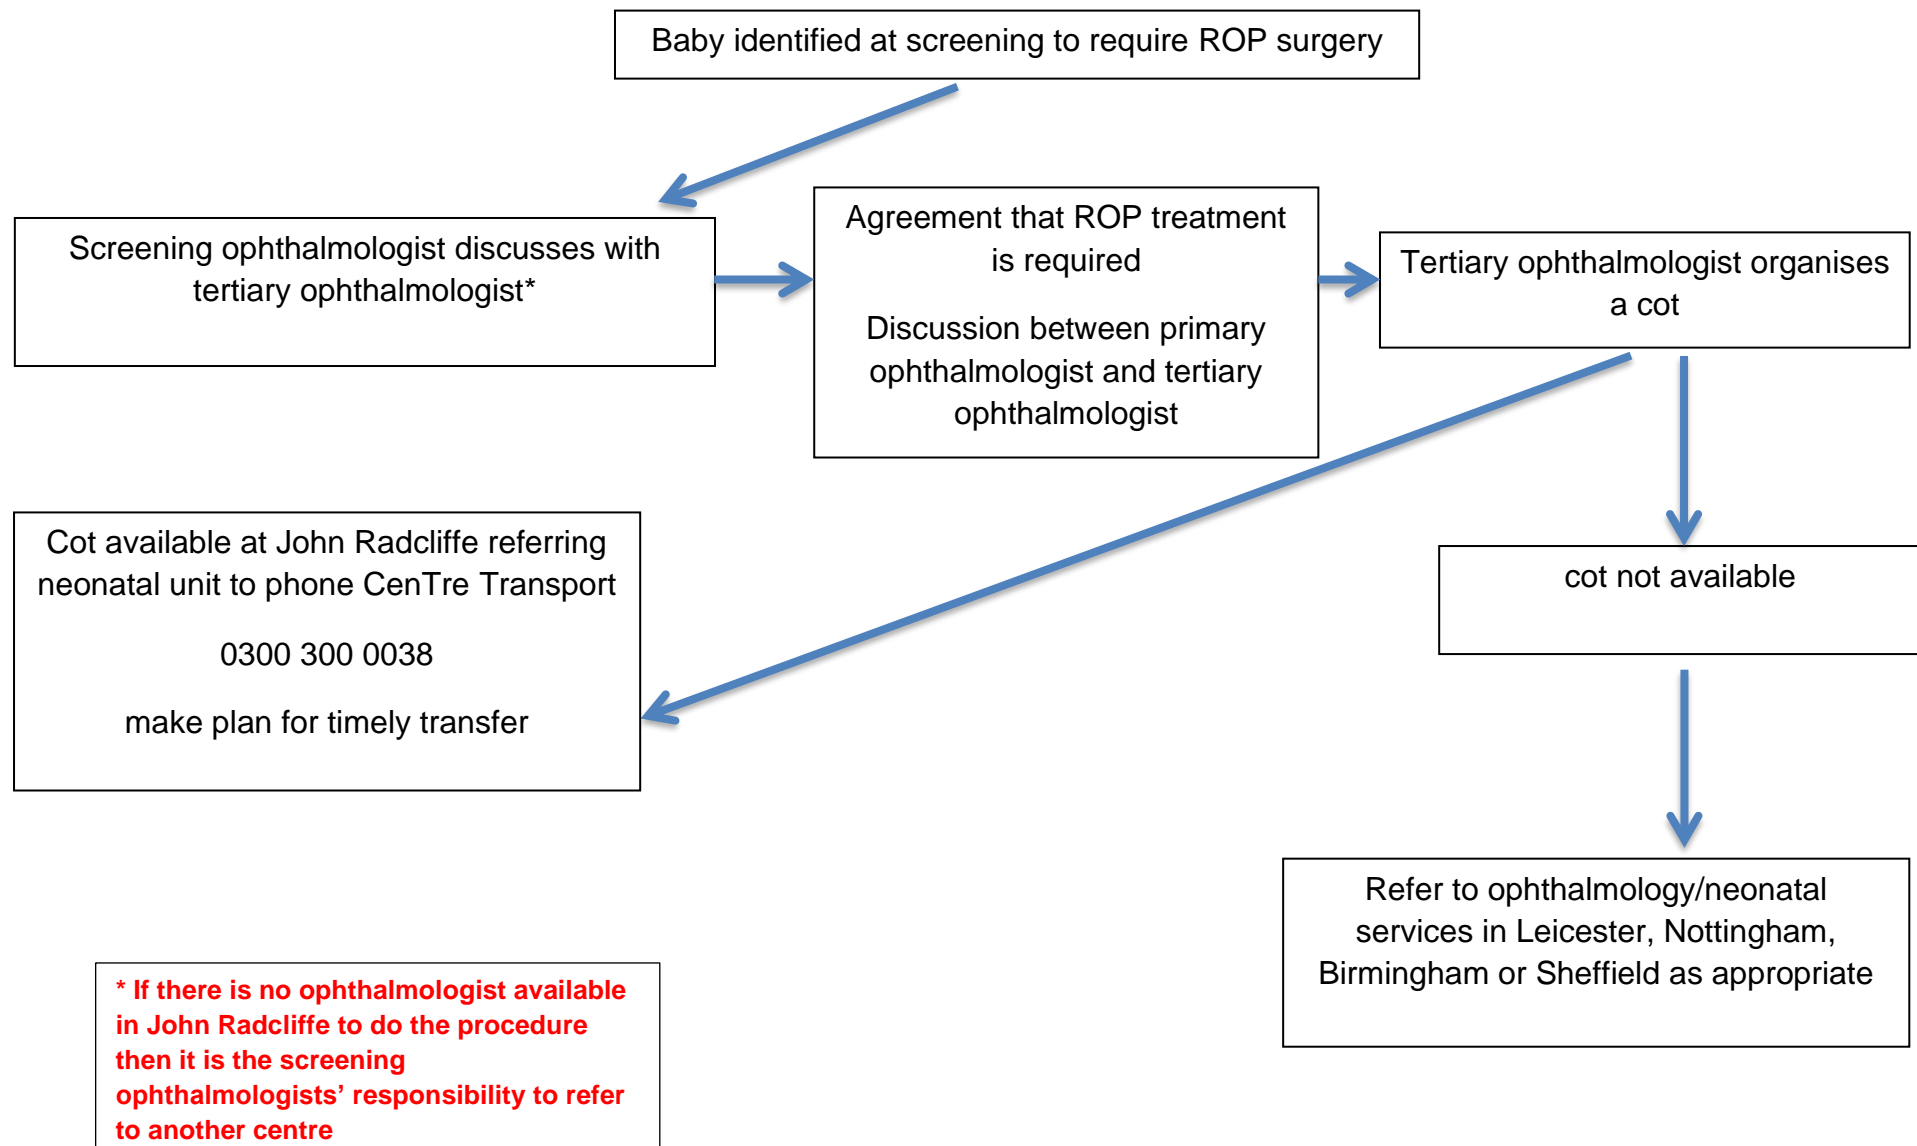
Baby identified at screening to require ROP surgery

Screening ophthalmologist discusses with tertiary ophthalmologist*

Agreement that ROP treatment is required

Discussion between primary ophthalmologist and tertiary ophthalmologist

Tertiary ophthalmologist organises a cot

Cot available at John Radcliffe referring neonatal unit to phone CenTre Transport

0300 300 0038

make plan for timely transfer

cot not available

Refer to ophthalmology/neonatal services in Leicester, Nottingham, Birmingham or Sheffield as appropriate

* If there is no ophthalmologist available in John Radcliffe to do the procedure then it is the screening ophthalmologists' responsibility to refer to another centre